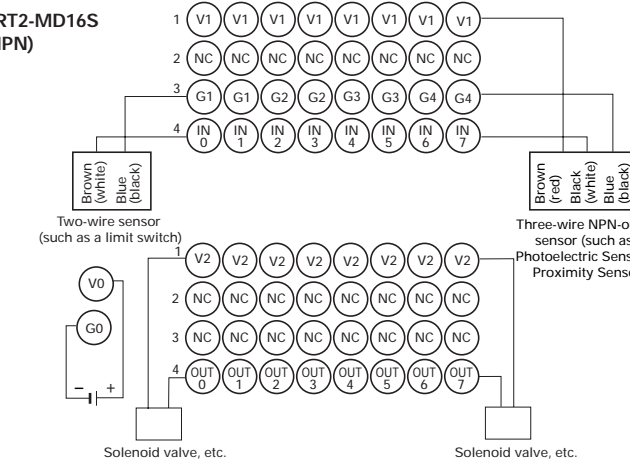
RT2-MD16S
NPN)

1 V1 V1 V1 V1 V1 V1 V1 V1

2 NC NC NC NC NC NC NC NC

3 G1 G1 G2 G2 G3 G3 G4 G4

4 IN 0 IN 1 IN 2 IN 3 IN 4 IN 5 IN 6 IN 7

Brown (white) Blue (black)

Two-wire sensor (such as a limit switch)

Brown (red) Black (white) Blue (black)

Three-wire NPN-o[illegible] sensor (such as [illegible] Photoelectric Sens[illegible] Proximity Sens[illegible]

V0

G0

− +

1 V2 V2 V2 V2 V2 V2 V2 V2

2 NC NC NC NC NC NC NC NC

3 NC NC NC NC NC NC NC NC

4 OUT 0 OUT 1 OUT 2 OUT 3 OUT 4 OUT 5 OUT 6 OUT 7

Solenoid valve, etc.

Solenoid valve, etc.